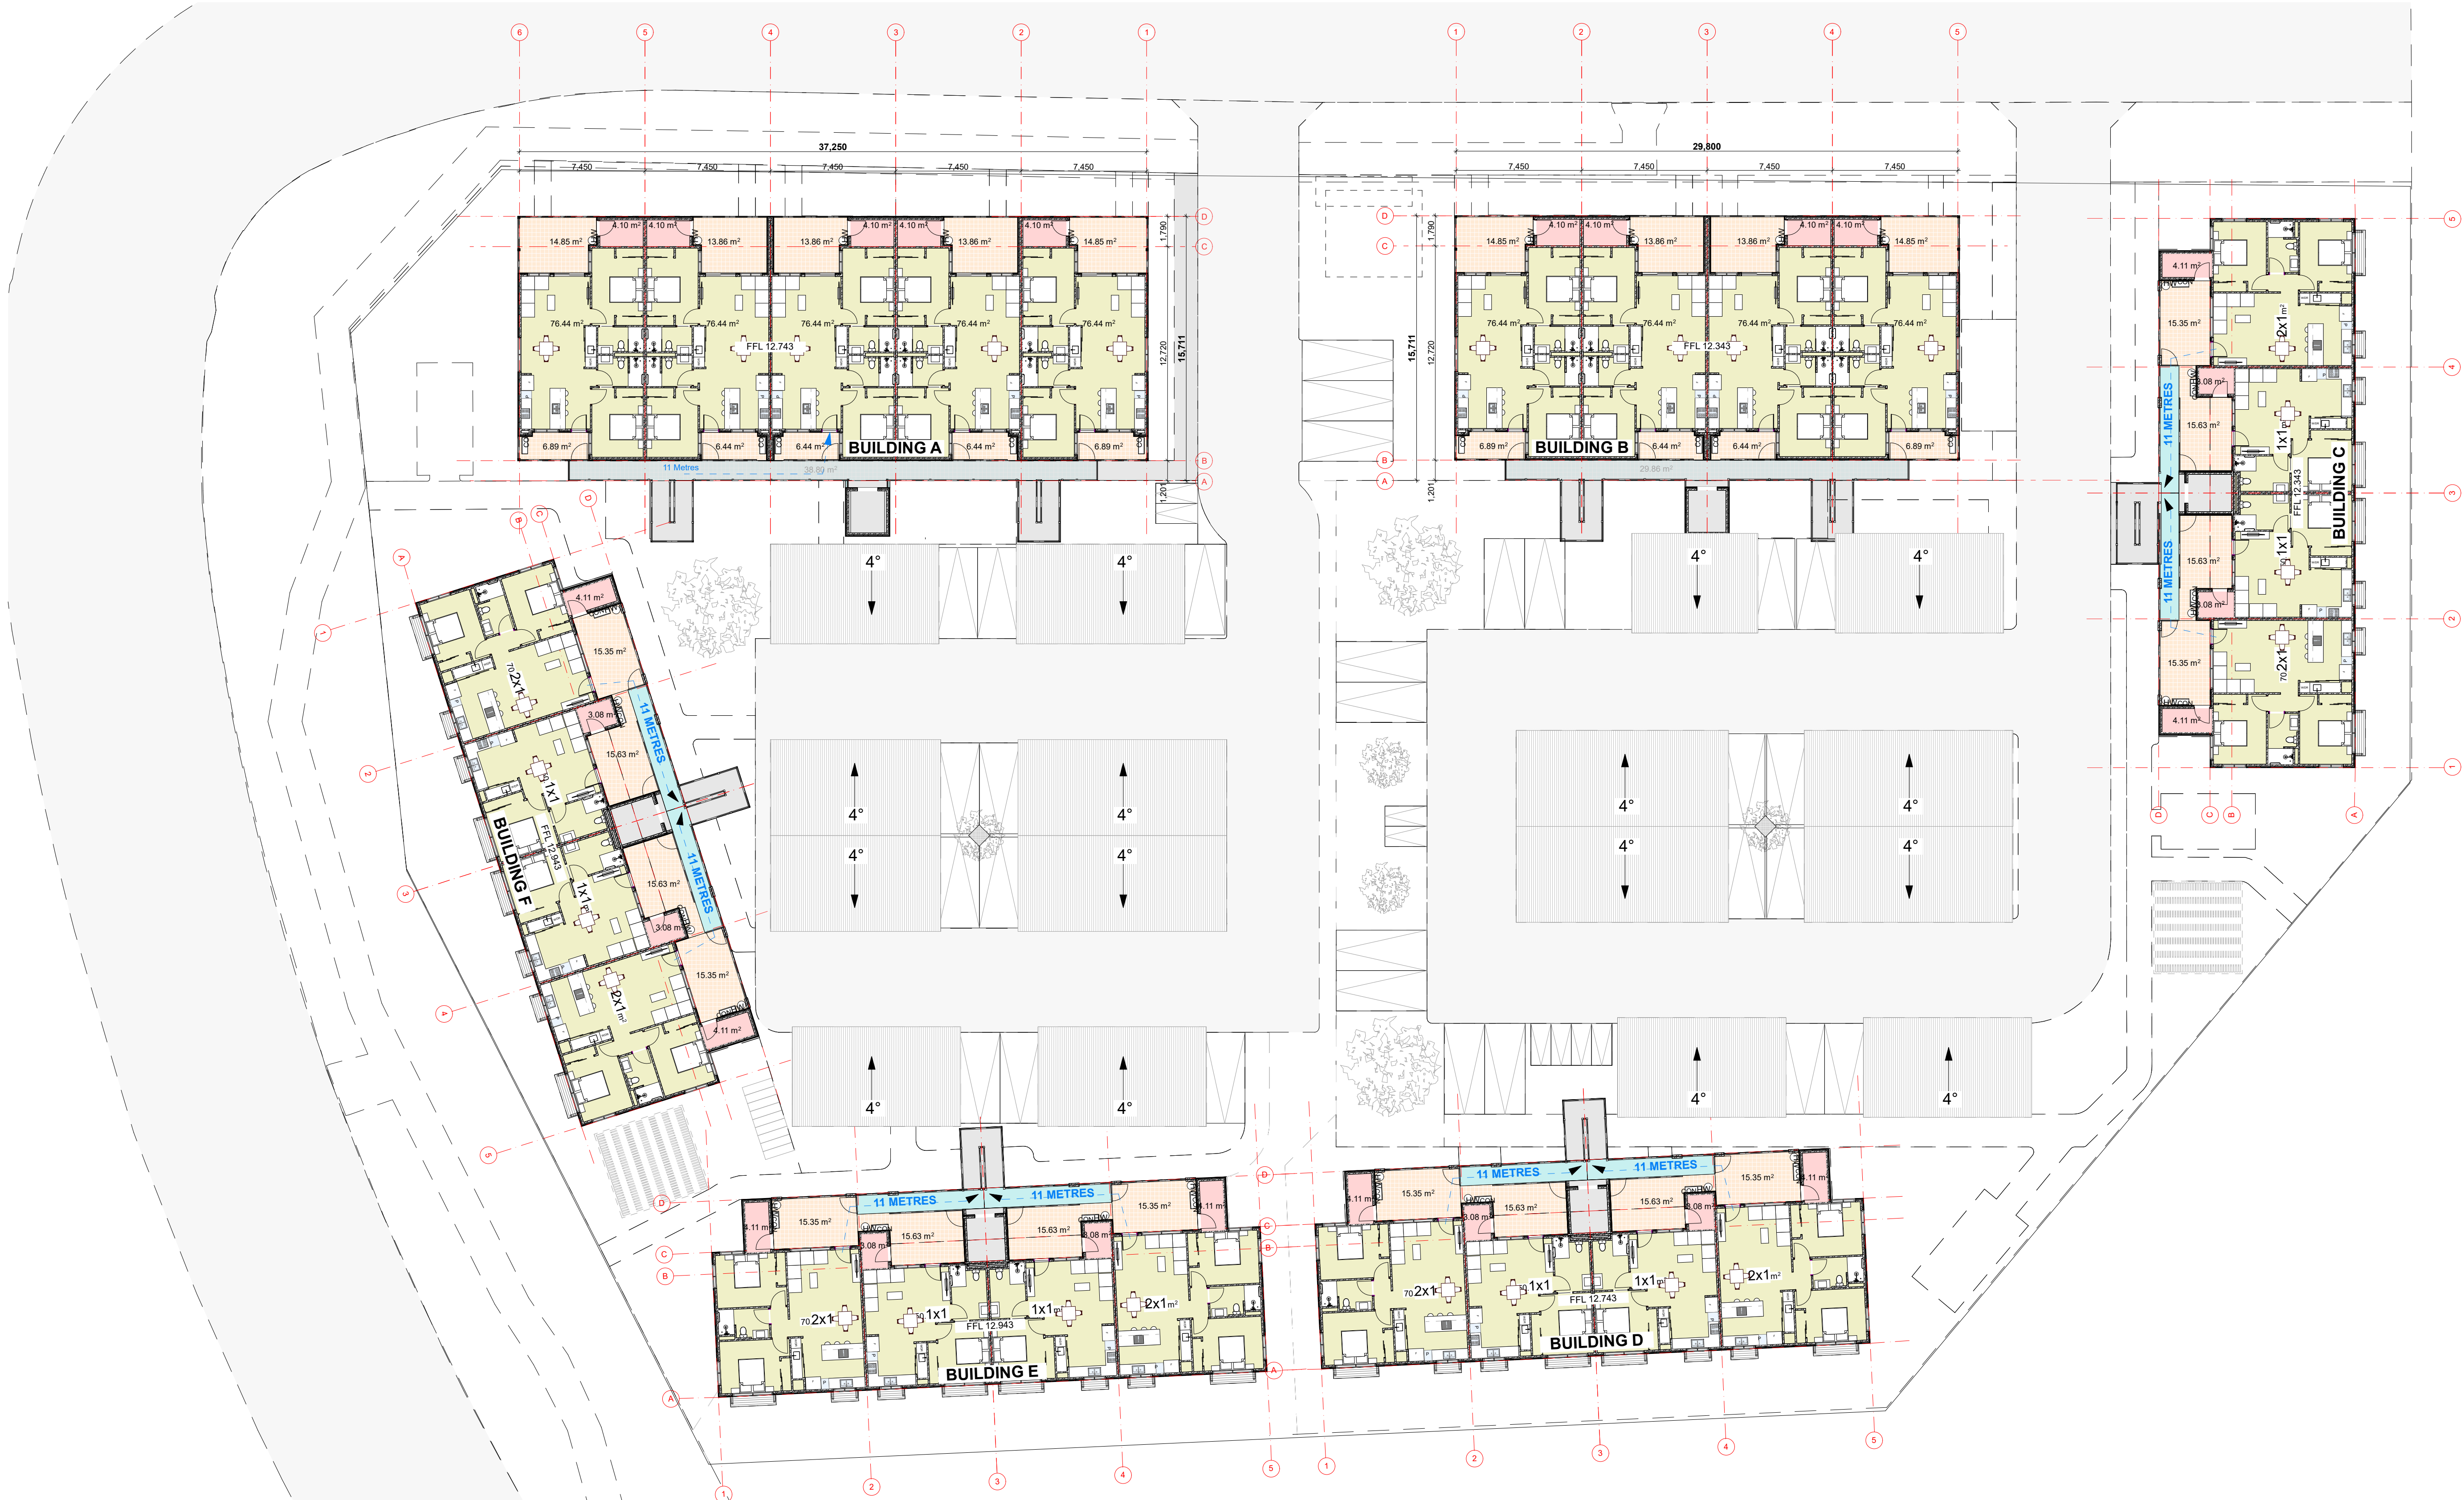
6 5 4 3 2 1

37,250

7,450 7,450 7,450 7,450 7,450

D
C
B
A

1,790

12,720

15,711

1,201

4.10 m² 4.10 m² 4.10 m² 4.10 m² 4.10 m²

14.85 m² 13.86 m² 13.86 m² 13.86 m² 14.85 m²

76.44 m² 76.44 m² 76.44 m² 76.44 m² 76.44 m²

FFL 12.743

6.89 m² 6.44 m² 6.44 m² 6.44 m² 6.89 m²

BUILDING A

11 Metres

38.89 m²

1 2 3 4 5

29,800

7,450 7,450 7,450 7,450

D
C
B
A

1,790

12,720

15,711

1,201

4.10 m² 4.10 m² 4.10 m² 4.10 m²

14.85 m² 13.86 m² 13.86 m² 14.85 m²

76.44 m² 76.44 m² 76.44 m² 76.44 m²

FFL 12.343

6.89 m² 6.44 m² 6.44 m² 6.89 m²

BUILDING B

29.86 m²

4.11 m²
15.35 m²
2x1
3.08 m²
15.63 m²
1x1
FFL 12.343
BUILDING C
1x1
15.63 m²
3.08 m²
15.35 m²
2x1
4.11 m²
11 METRES
11 METRES

5 4 3 2 1

D C B A

4° 4° 4° 4°
4° 4° 4° 4°
4° 4° 4° 4°
4° 4° 4° 4°

A B C D
1 2 3 4 5

4.11 m²
15.35 m²
2x1
3.08 m²
15.63 m²
11 METRES
1x1
BUILDING F
FFL 12.943
1x1
15.63 m²
11 METRES
3.08 m²
15.35 m²
2x1
4.11 m²

D C B A

4.11 m² 15.35 m² 11 METRES 11 METRES 15.35 m² 4.11 m²
3.08 m² 15.63 m² 15.63 m² 3.08 m²
2x1 1x1 1x1 2x1
FFL 12.943
BUILDING E

1 2 3 4 5

D C B A

4.11 m² 15.35 m² 11 METRES 11 METRES 15.35 m² 4.11 m²
3.08 m² 15.63 m² 15.63 m² 3.08 m²
2x1 1x1 1x1 2x1
FFL 12.743
BUILDING D

1 2 3 4 5